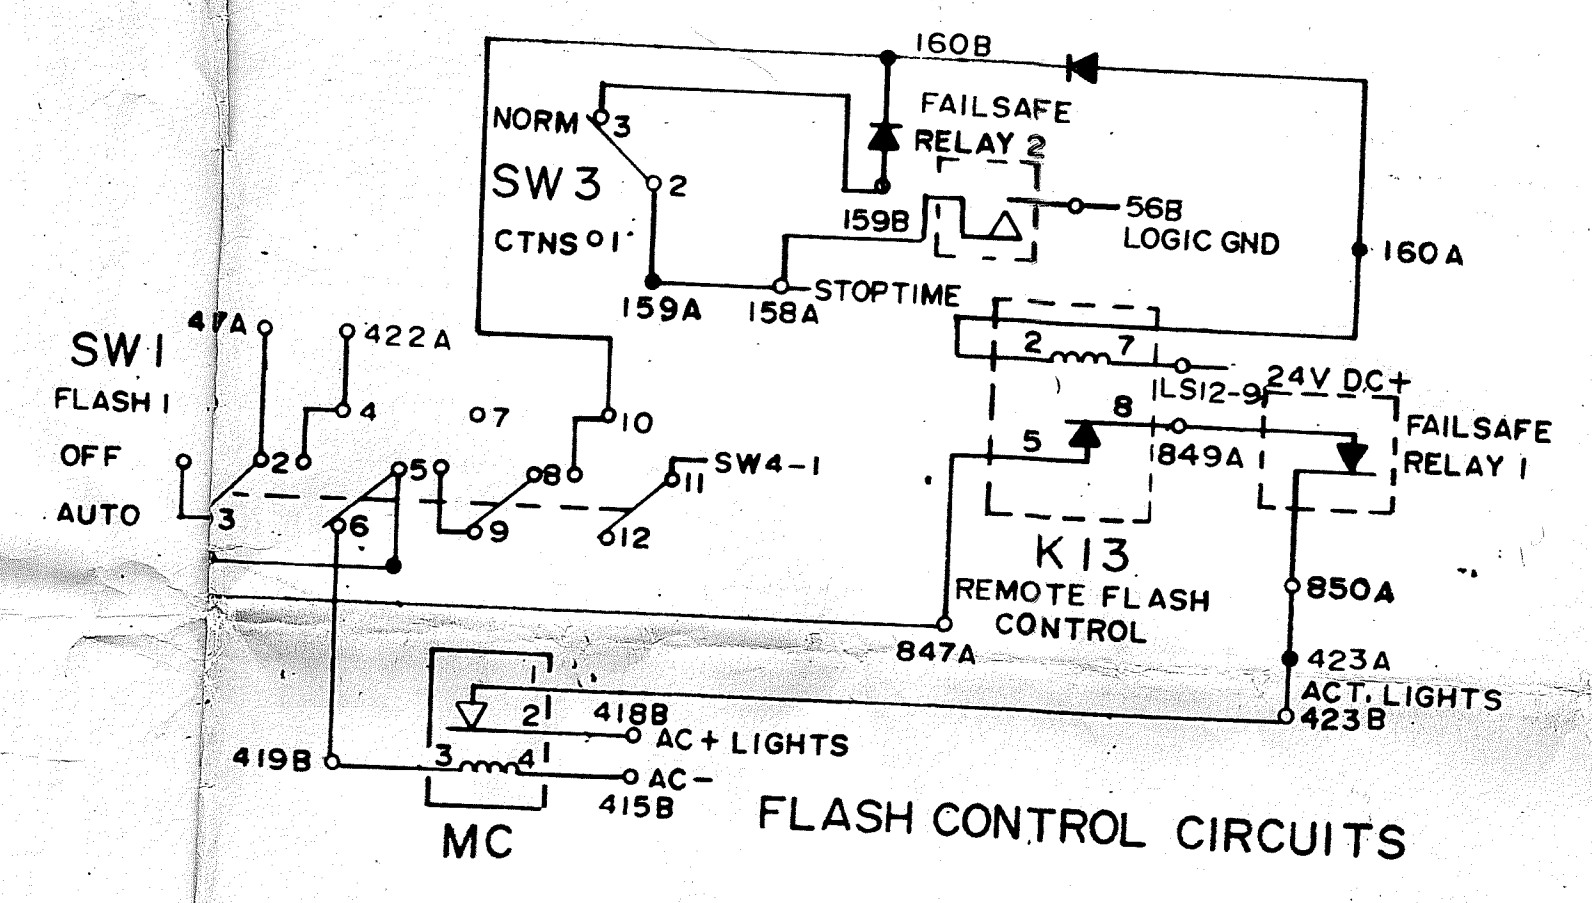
160B
FAILSAFE
RELAY 2
NORM 3
SW3 2
CTNS 1
159B
56B
LOGIC GND
160A
159A
158A
STOPTIME
SW1
47A
422A
FLASH 1
4
7
10
2
7
ILS12-9
24V DC+
8
OFF
2
5
8
SW4-1
11
5
1849A
FAILSAFE
RELAY 1
AUTO
3
6
9
12
K13
REMOTE FLASH
CONTROL
850A
847A
1
423A
ACT. LIGHTS
2
418B
423B
AC + LIGHTS
419B
3
4
AC –
415B
MC
FLASH CONTROL CIRCUITS